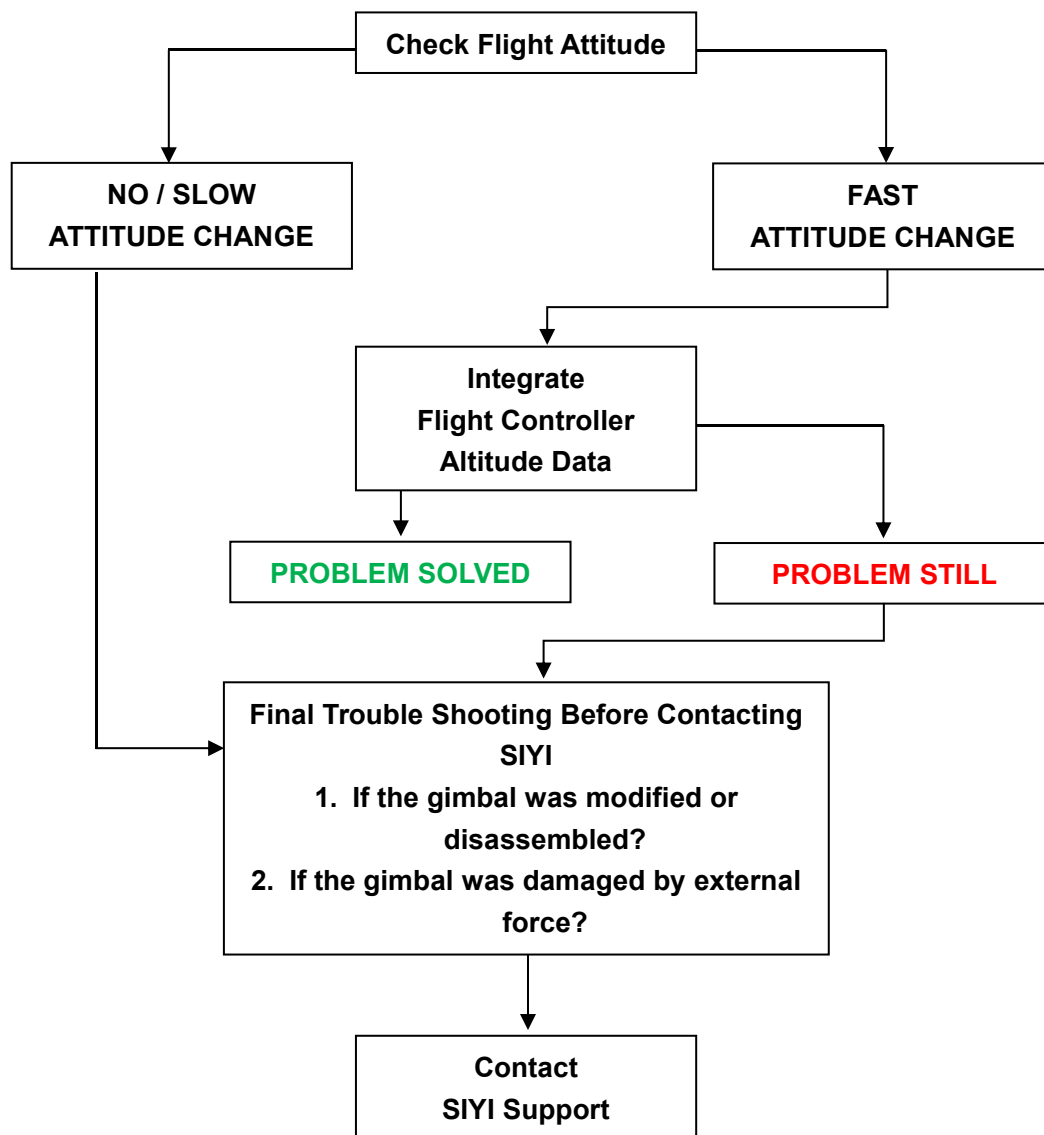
Check Flight Attitude

NO / SLOW
ATTITUDE CHANGE

FAST
ATTITUDE CHANGE

Integrate
Flight Controller
Altitude Data

PROBLEM SOLVED

PROBLEM STILL

Final Trouble Shooting Before Contacting SIYI
1. If the gimbal was modified or disassembled?
2. If the gimbal was damaged by external force?

Contact
SIYI Support